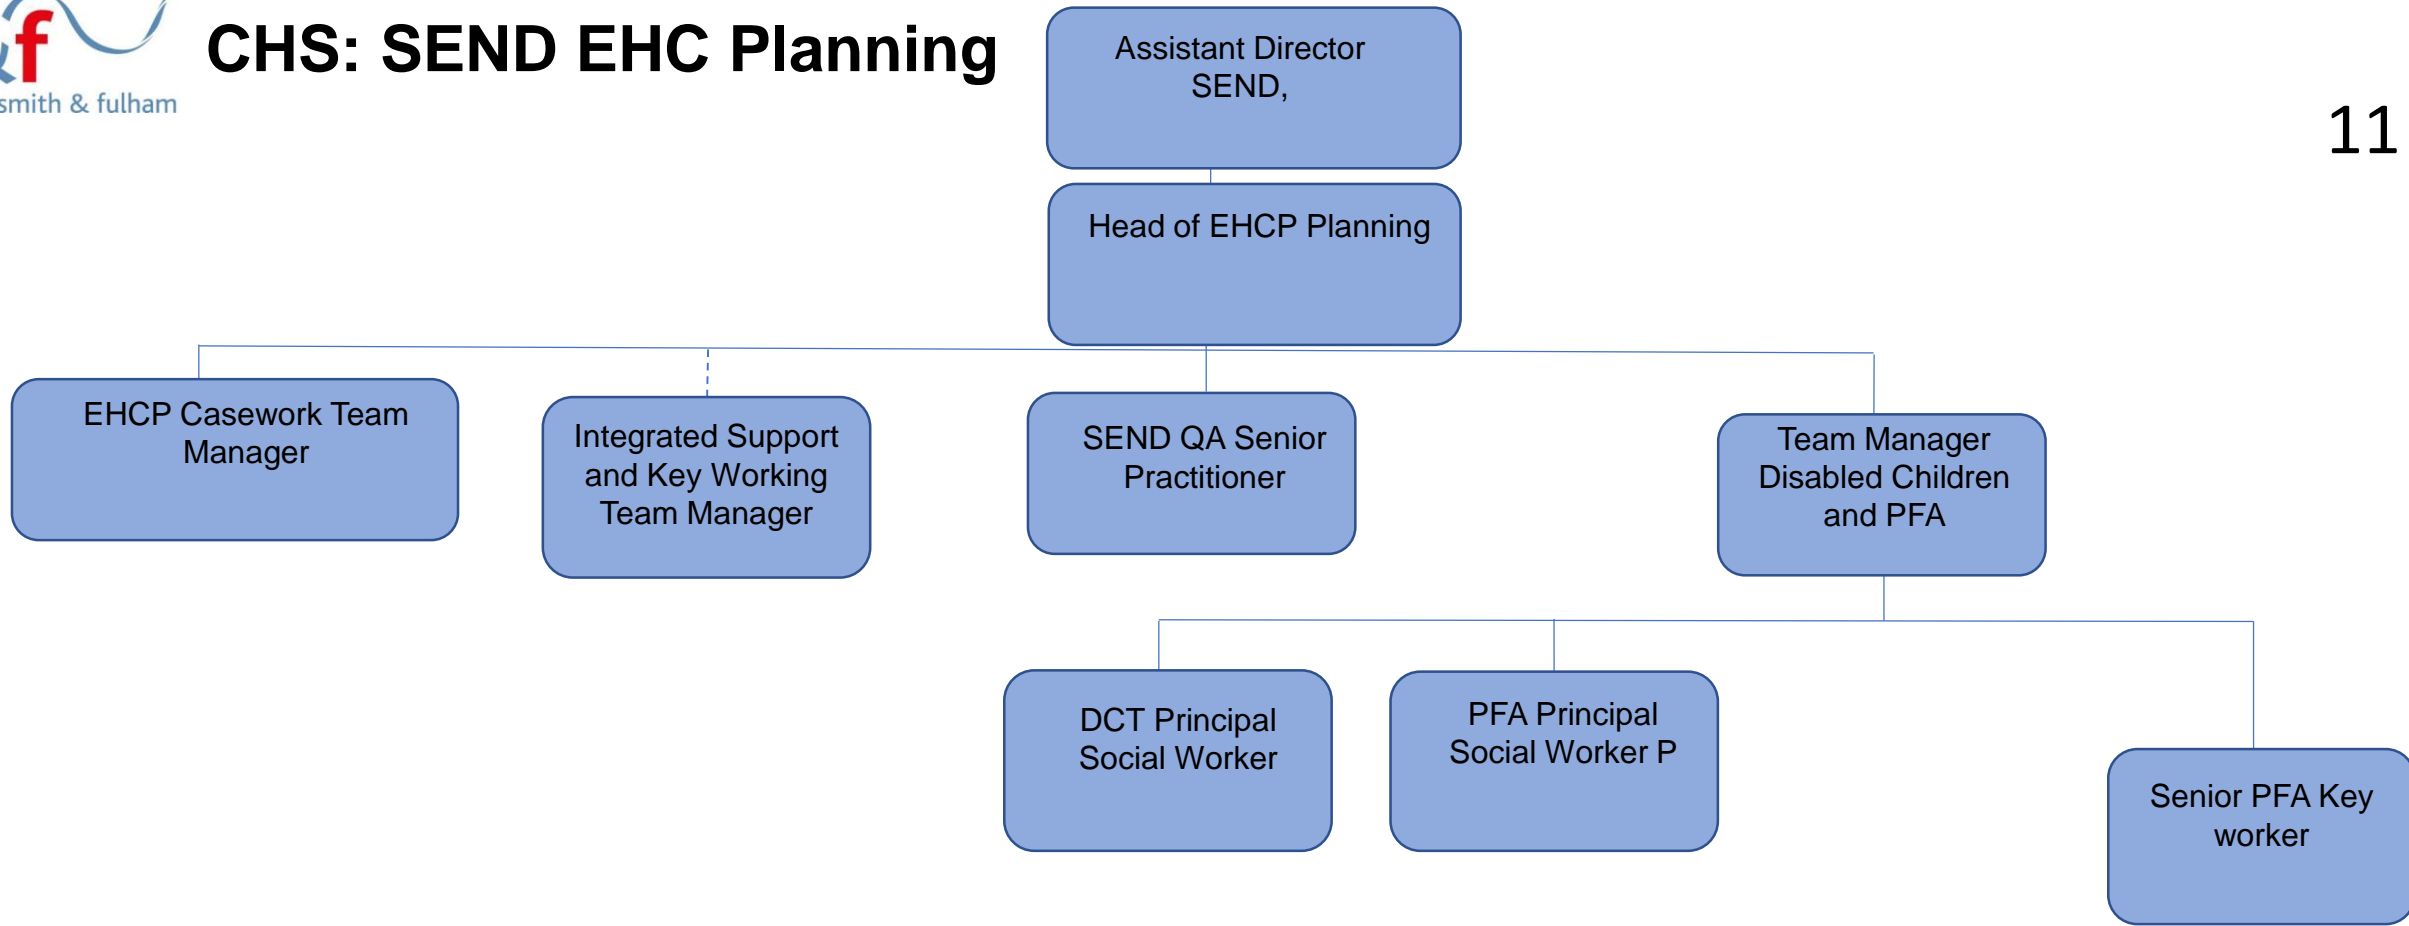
f

smith & fulham

CHS: SEND EHC Planning

Assistant Director SEND,

11

Head of EHCP Planning

EHCP Casework Team Manager

Integrated Support and Key Working Team Manager

SEND QA Senior Practitioner

Team Manager Disabled Children and PFA

DCT Principal Social Worker

PFA Principal Social Worker P

Senior PFA Key worker